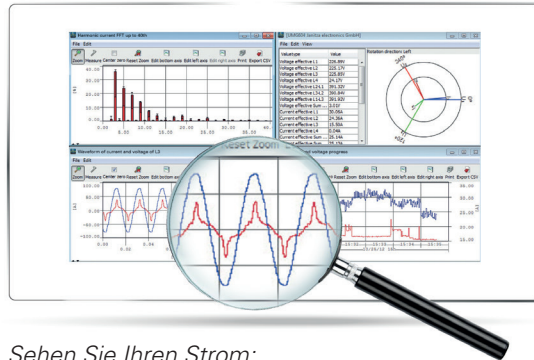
Harmonic current FFT up to 40th
File Edit
Zoom Measure Center zero Reset Zoom Edit bottom axis Edit left axis Edit right axis Print Export CSV
60.00
50.00
40.00
30.00
20.00
10.00
0.00
[A]
0.00 5.00 10.00 15.00 20.00 25.00 30.00 35.00

UMG604 (janitza electronics GmbH)
File Edit View
Valuetype | Value
Voltage effective L1 | 226.89V
Voltage effective L2 | 225.17V
Voltage effective L3 | 225.85V
Voltage effective L4 | 24.27V
Voltage effective L1-L2 | 391.32V
Voltage effective L2-L3 | 390.84V
Voltage effective L3-L1 | 391.92V
Voltage effective Sum | 3.23V
Current effective L1 | 30.05A
Current effective L2 | 24.36A
Current effective L3 | 15.50A
Current effective L4 | 0.04A
Current effective Sum | 26.14A
Rotation direction: Left
UL1
UL2
UL3

Waveform of current and voltage of L3
File Edit
Zoom Measure Center zero Reset Zoom Edit bottom axis Edit left axis
Reset Zoom
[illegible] voltage progress
Reset Zoom Edit bottom axis Edit left axis Edit right axis Print Export CSV
35.00
30.00
25.00
20.00
0.00 0.04

Sehen Sie Ihren Strom: